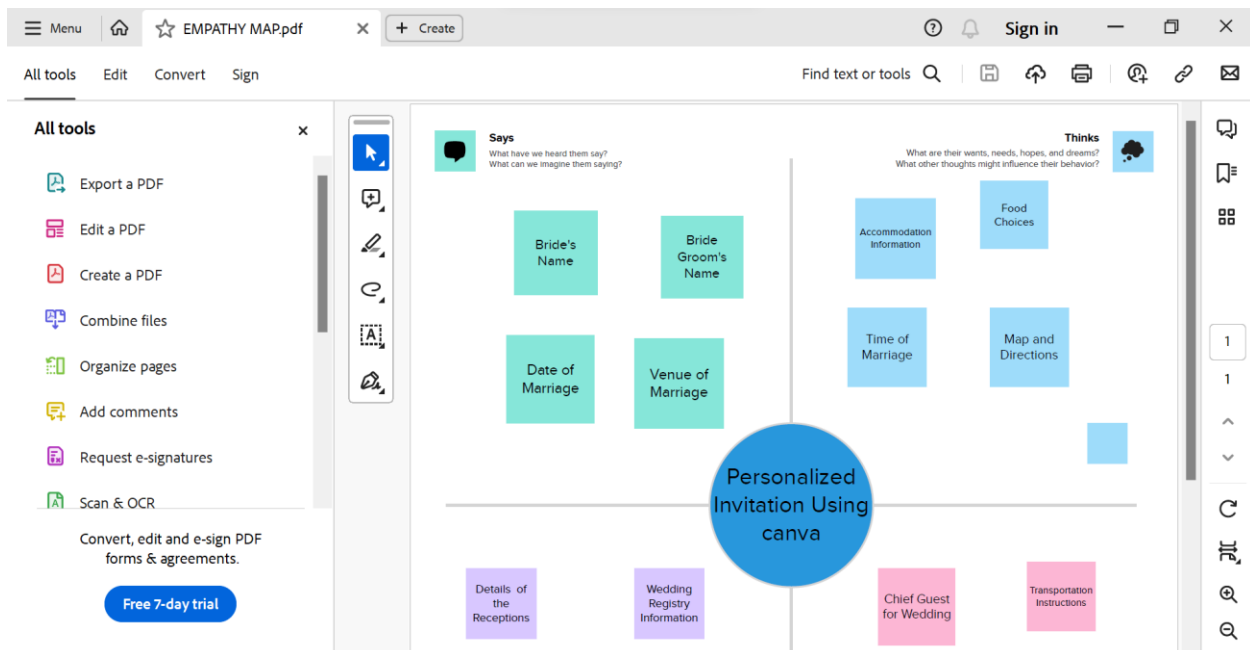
Menu EMPATHY MAP.pdf + Create Sign in

All tools Edit Convert Sign Find text or tools

All tools

Export a PDF
Edit a PDF
Create a PDF
Combine files
Organize pages
Add comments
Request e-signatures
Scan & OCR

Convert, edit and e-sign PDF forms & agreements.

Free 7-day trial

Says
What have we heard them say?
What can we imagine them saying?

Thinks
What are their wants, needs, hopes, and dreams?
What other thoughts might influence their behavior?

Bride's Name

Bride Groom's Name

Date of Marriage

Venue of Marriage

Accommodation Information

Food Choices

Time of Marriage

Map and Directions

Personalized Invitation Using canva

Details of the Receptions

Wedding Registry Information

Chief Guest for Wedding

Transportation Instructions

1
1